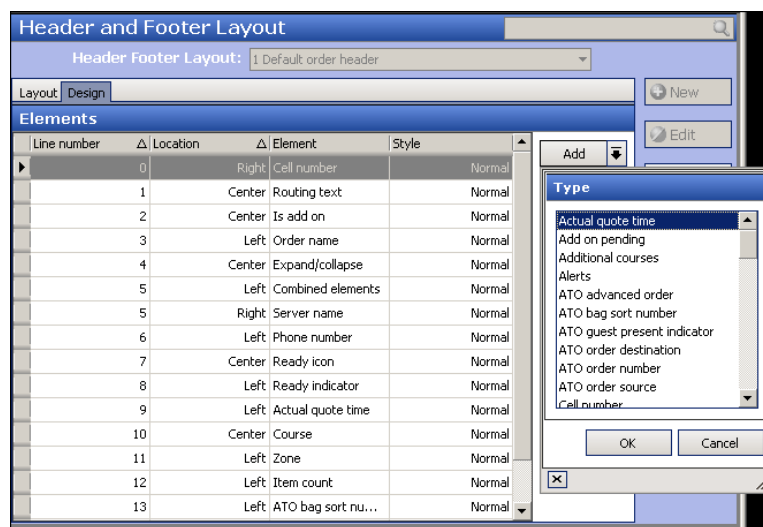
Header and Footer Layout

Header Footer Layout: 1 Default order header

Layout Design

New

Elements

Edit

| Line number | Location | Element | Style |
|---|---|---|---|
| 0 | Right | Cell number | Normal |
| 1 | Center | Routing text | Normal |
| 2 | Center | Is add on | Normal |
| 3 | Left | Order name | Normal |
| 4 | Center | Expand/collapse | Normal |
| 5 | Left | Combined elements | Normal |
| 5 | Right | Server name | Normal |
| 6 | Left | Phone number | Normal |
| 7 | Center | Ready icon | Normal |
| 8 | Left | Ready indicator | Normal |
| 9 | Left | Actual quote time | Normal |
| 10 | Center | Course | Normal |
| 11 | Left | Zone | Normal |
| 12 | Left | Item count | Normal |
| 13 | Left | ATO bag sort nu... | Normal |

Add

Type

Actual quote time
Add on pending
Additional courses
Alerts
ATO advanced order
ATO bag sort number
ATO guest present indicator
ATO order destination
ATO order number
ATO order source
Cell number

OK Cancel